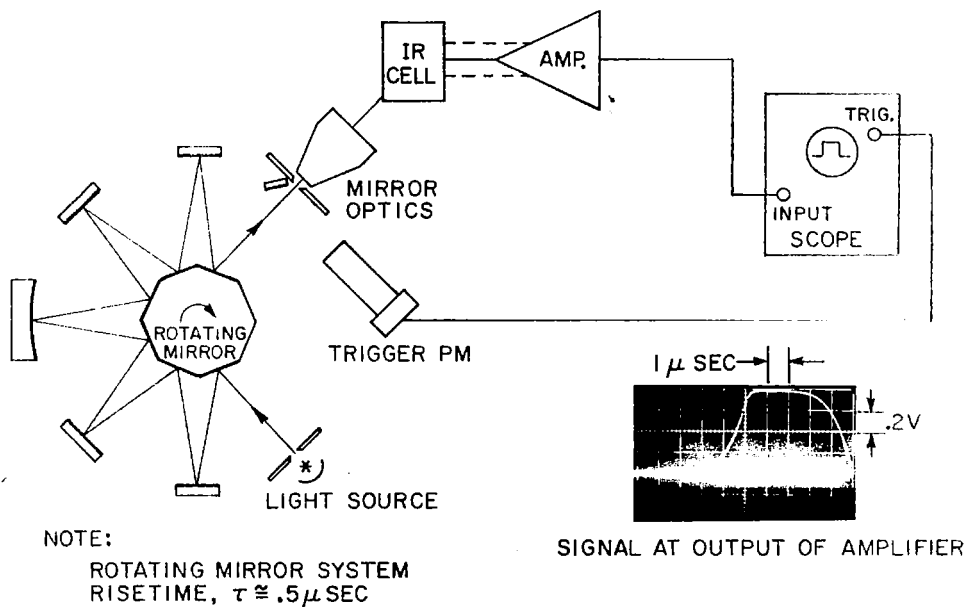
IR CELL

AMP.

TRIG.

MIRROR OPTICS

INPUT

SCOPE

ROTATING MIRROR

TRIGGER PM

$1\mu$ SEC

.2V

LIGHT SOURCE

NOTE:

ROTATING MIRROR SYSTEM RISETIME, $\tau \cong .5\mu$ SEC

SIGNAL AT OUTPUT OF AMPLIFIER